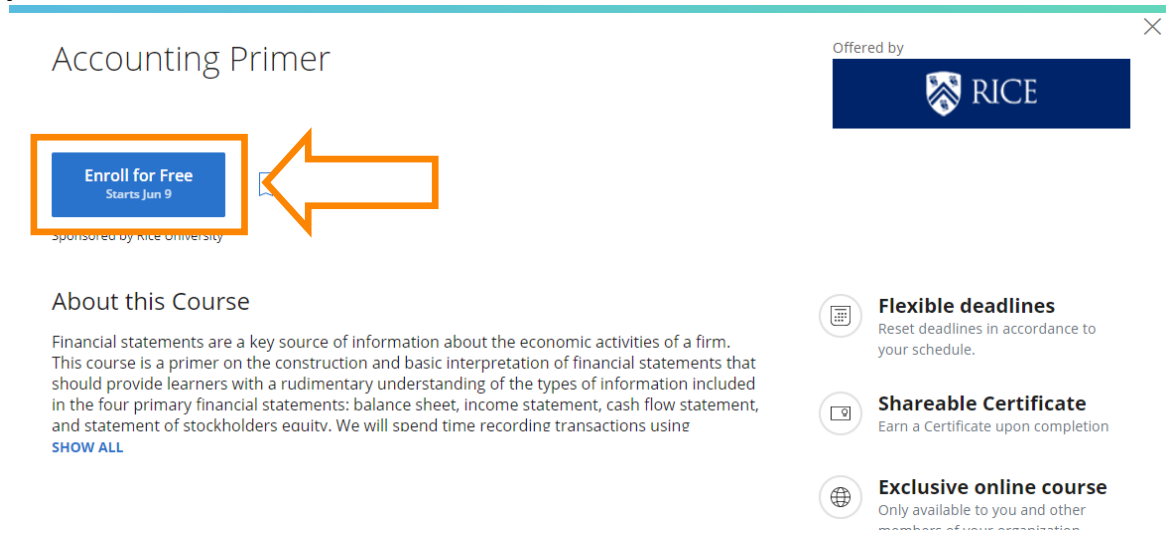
Accounting Primer

Offered by

RICE

Enroll for Free
Starts Jun 9

Sponsored by Rice University

About this Course

Financial statements are a key source of information about the economic activities of a firm. This course is a primer on the construction and basic interpretation of financial statements that should provide learners with a rudimentary understanding of the types of information included in the four primary financial statements: balance sheet, income statement, cash flow statement, and statement of stockholders equity. We will spend time recording transactions using

SHOW ALL

Flexible deadlines
Reset deadlines in accordance to your schedule.

Shareable Certificate
Earn a Certificate upon completion

Exclusive online course
Only available to you and other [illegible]